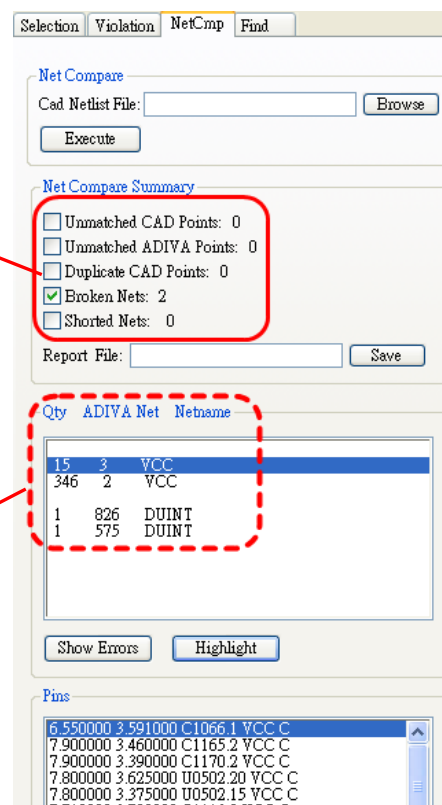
Selection Violation NetCmp Find

Net Compare

Cad Netlist File: Browse

Execute

Net Compare Summary

Unmatched CAD Points: 0

Unmatched ADIVA Points: 0

Duplicate CAD Points: 0

Broken Nets: 2

Shorted Nets: 0

Report File: Save

Qty ADIVA Net Netname

| Qty | ADIVA Net | Netname |
|---|---|---|
| 15 | 3 | VCC |
| 346 | 2 | VCC |
| 1 | 826 | DUINT |
| 1 | 575 | DUINT |

Show Errors Highlight

Pins

6.550000 3.591000 C1066.1 VCC C
7.900000 3.460000 C1165.2 VCC C
7.900000 3.390000 C1170.2 VCC C
7.800000 3.625000 U0502.20 VCC C
7.800000 3.375000 U0502.15 VCC C
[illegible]